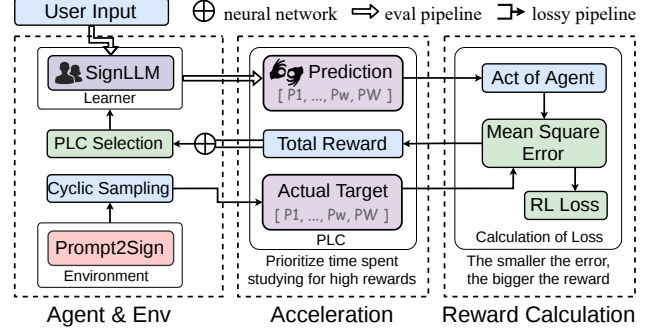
User Input

$\oplus$ neural network ⇨ eval pipeline → lossy pipeline

SignLLM

Learner

PLC Selection

Cyclic Sampling

Prompt2Sign

Environment

Agent & Env

Prediction

[ P1, ..., Pw, PW ]

Total Reward

Actual Target

[ P1, ..., Pw, PW ]

PLC

Prioritize time spent studying for high rewards

Acceleration

Act of Agent

Mean Square Error

RL Loss

Calculation of Loss

The smaller the error, the bigger the reward

Reward Calculation